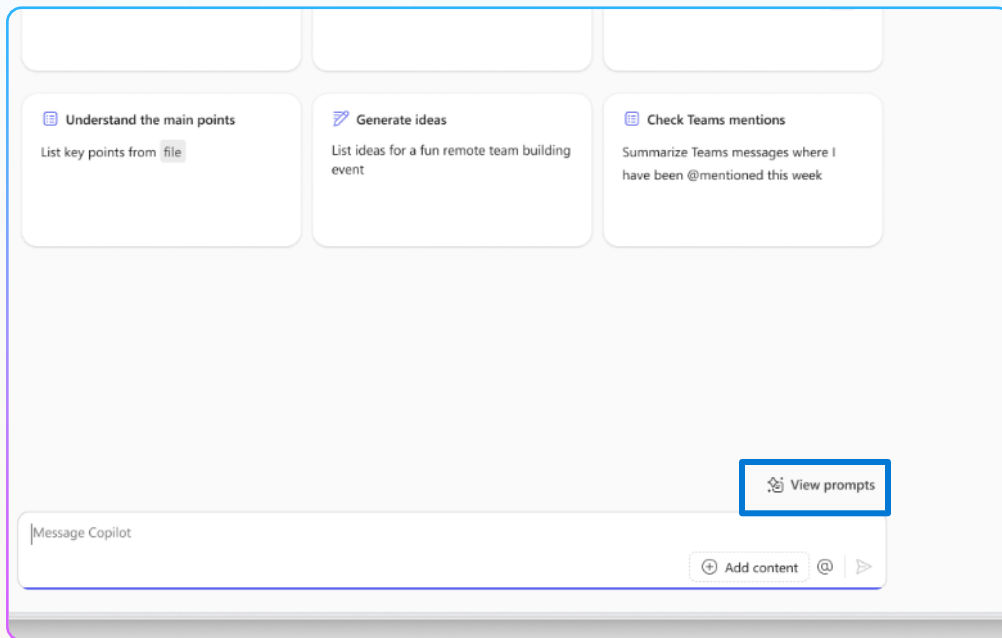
Understand the main points

List key points from file

Generate ideas

List ideas for a fun remote team building event

Check Teams mentions

Summarize Teams messages where I have been @mentioned this week

View prompts

Message Copilot

Add content

@